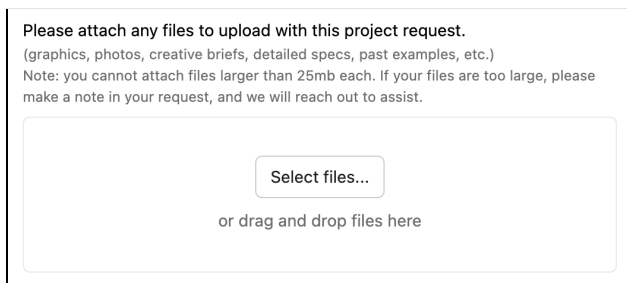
Please attach any files to upload with this project request.
(graphics, photos, creative briefs, detailed specs, past examples, etc.)
Note: you cannot attach files larger than 25mb each. If your files are too large, please make a note in your request, and we will reach out to assist.

Select files...

or drag and drop files here